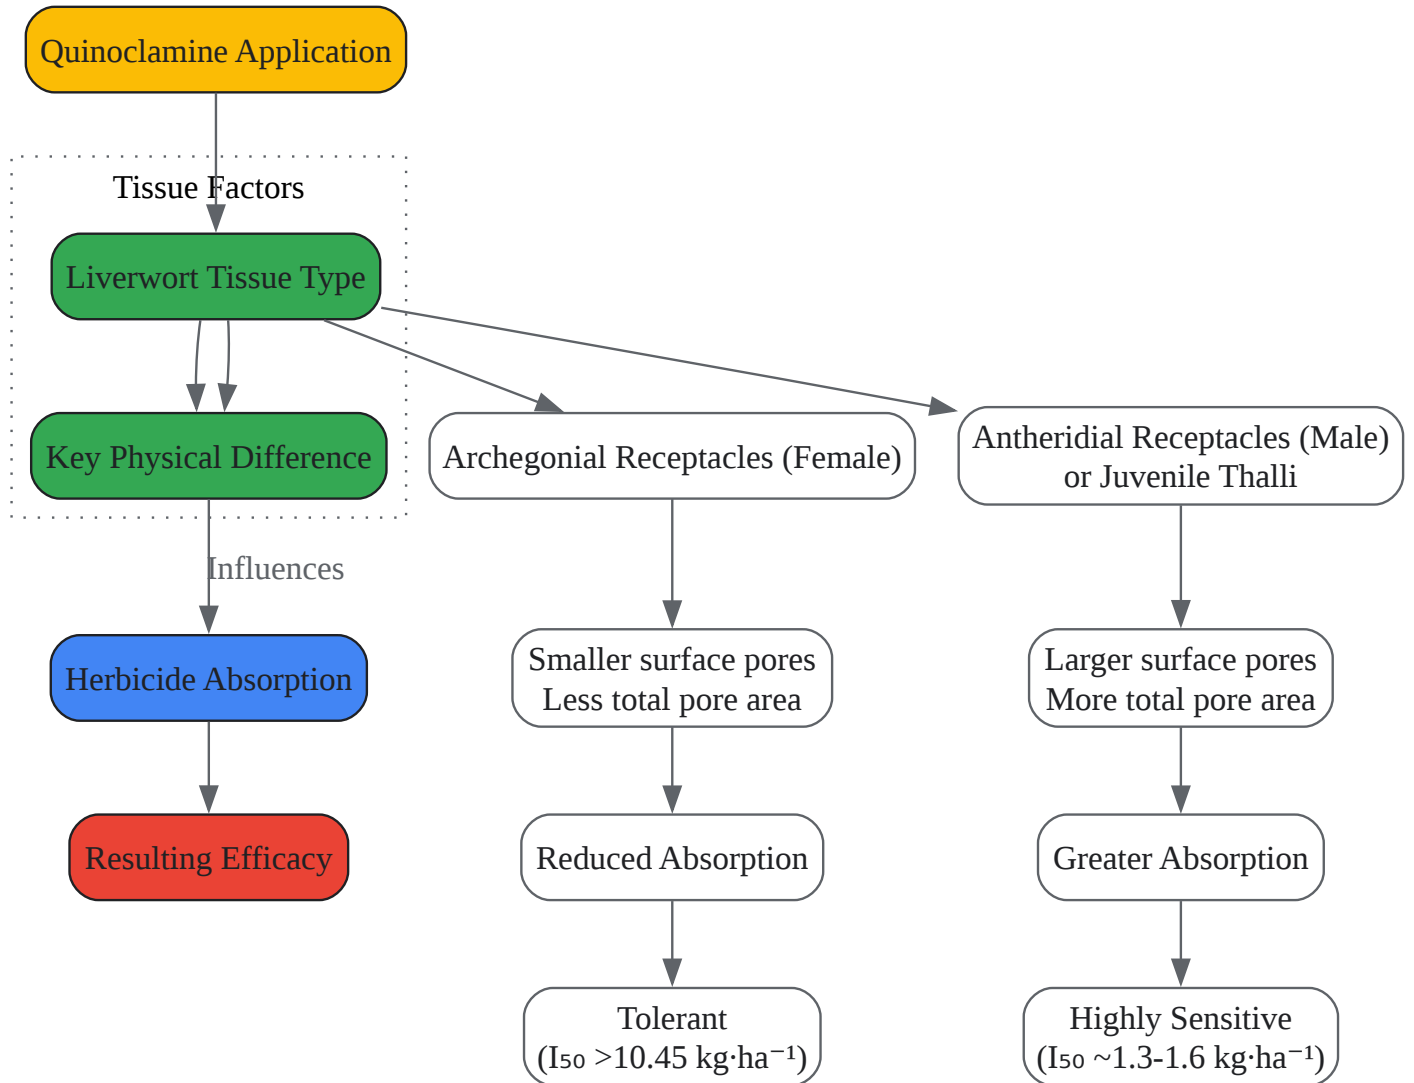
Quinoclamine Application

Tissue Factors

Liverwort Tissue Type

Key Physical Difference

Influences

Herbicide Absorption

Resulting Efficacy

Archegonial Receptacles (Female)

Antheridial Receptacles (Male) or Juvenile Thalli

Smaller surface pores
Less total pore area

Larger surface pores
More total pore area

Reduced Absorption

Greater Absorption

Tolerant
($I_{50}$ >10.45 kg·ha$^{-1}$)

Highly Sensitive
($I_{50}$ ~1.3-1.6 kg·ha$^{-1}$)